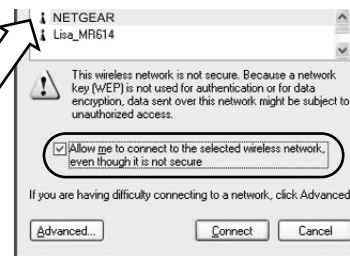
NETGEAR
Lisa_MR614

This wireless network is not secure. Because a network key (WEP) is not used for authentication or for data encryption, data sent over this network might be subject to unauthorized access.

Allow me to connect to the selected wireless network, even though it is not secure

If you are having difficulty connecting to a network, click Advanced

Advanced...
Connect
Cancel